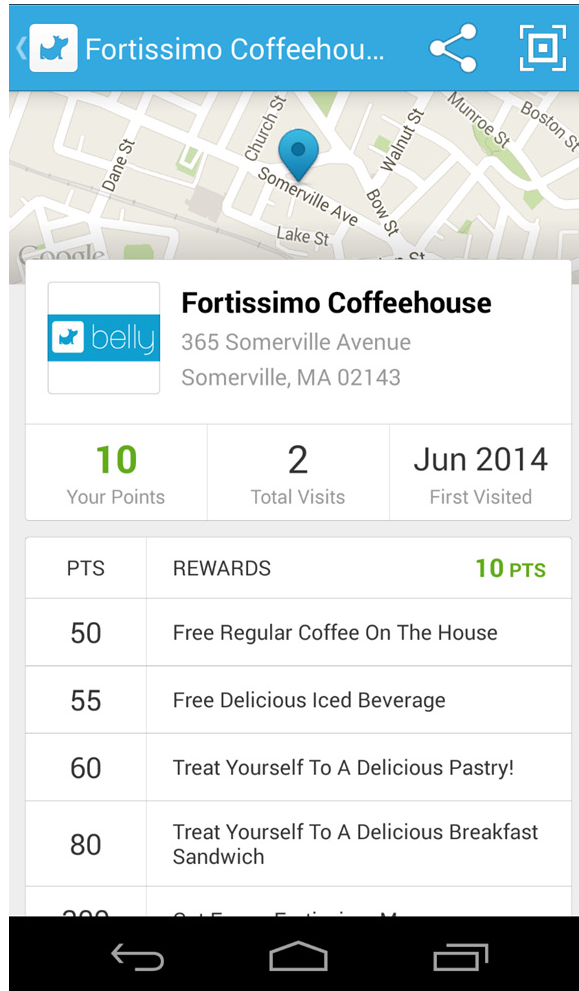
Fortissimo Coffeehou...

Church St
Munroe St
Boston St
Dane St
Walnut St
Somerville Ave
Bow St
Lake St
Google

belly

Fortissimo Coffeehouse
365 Somerville Avenue
Somerville, MA 02143

| 10 | 2 | Jun 2014 |
|---|---|---|
| Your Points | Total Visits | First Visited |

| PTS | REWARDS 10 PTS |
|---|---|
| 50 | Free Regular Coffee On The House |
| 55 | Free Delicious Iced Beverage |
| 60 | Treat Yourself To A Delicious Pastry! |
| 80 | Treat Yourself To A Delicious Breakfast Sandwich |
| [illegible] | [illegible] |